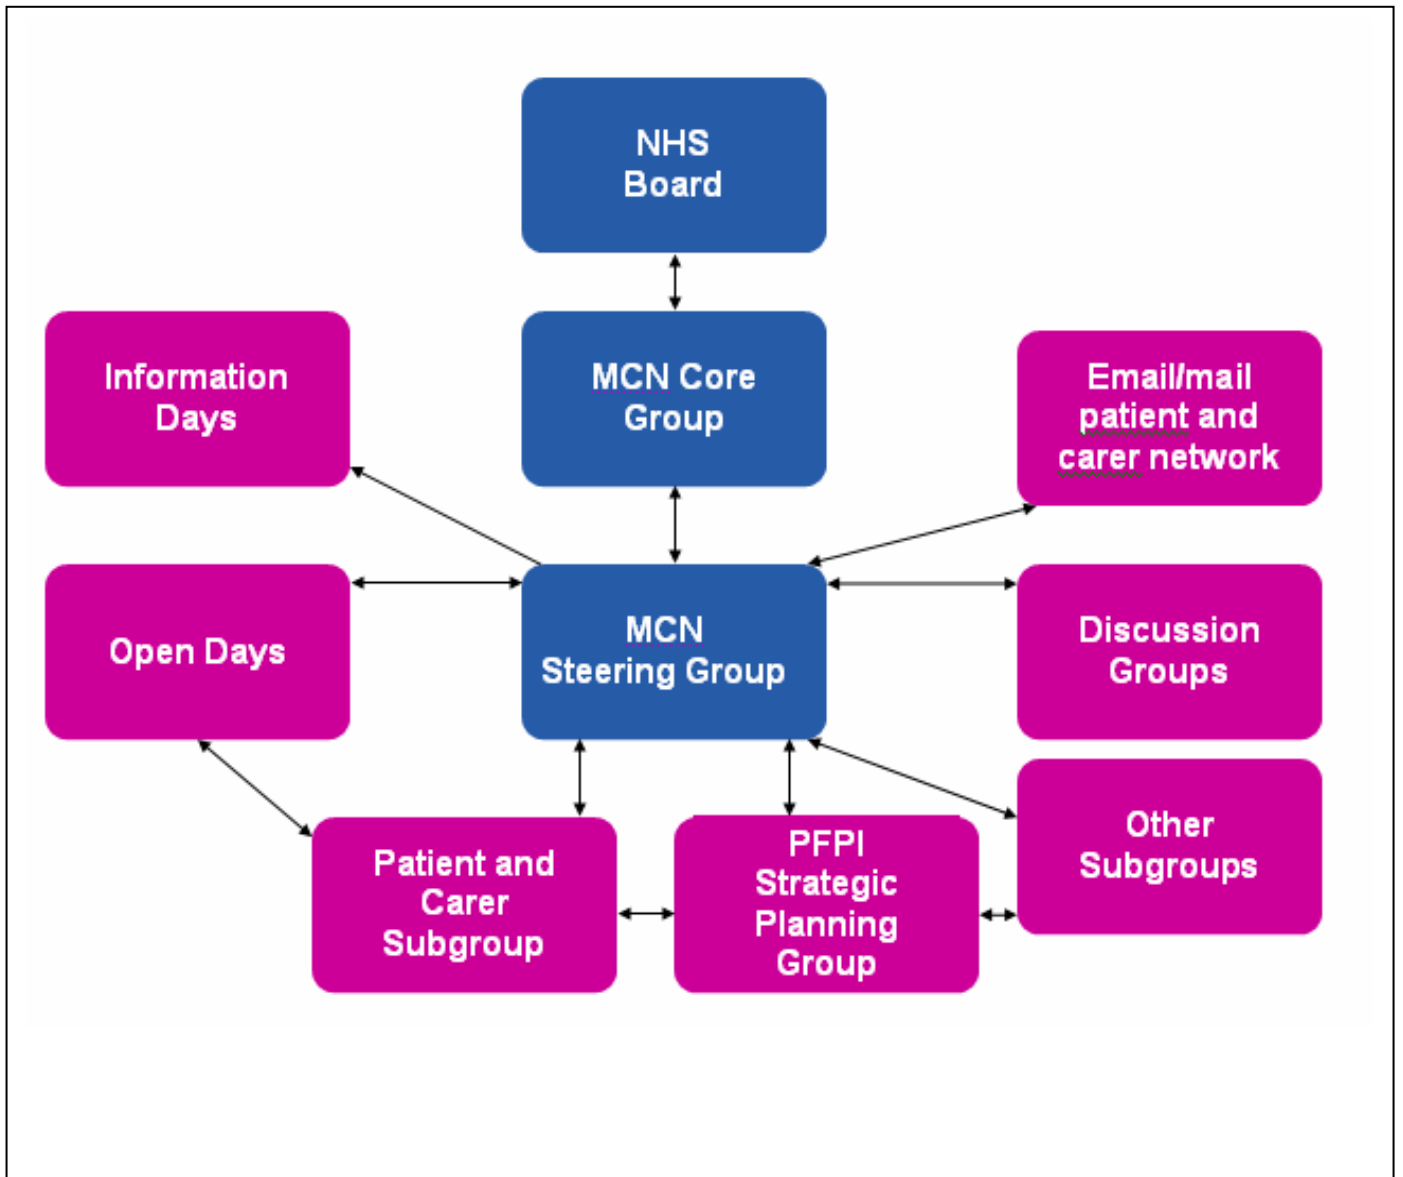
NHS Board

Information Days

MCN Core Group

Email/mail patient and carer network

Open Days

MCN Steering Group

Discussion Groups

Other Subgroups

Patient and Carer Subgroup

PFPI Strategic Planning Group